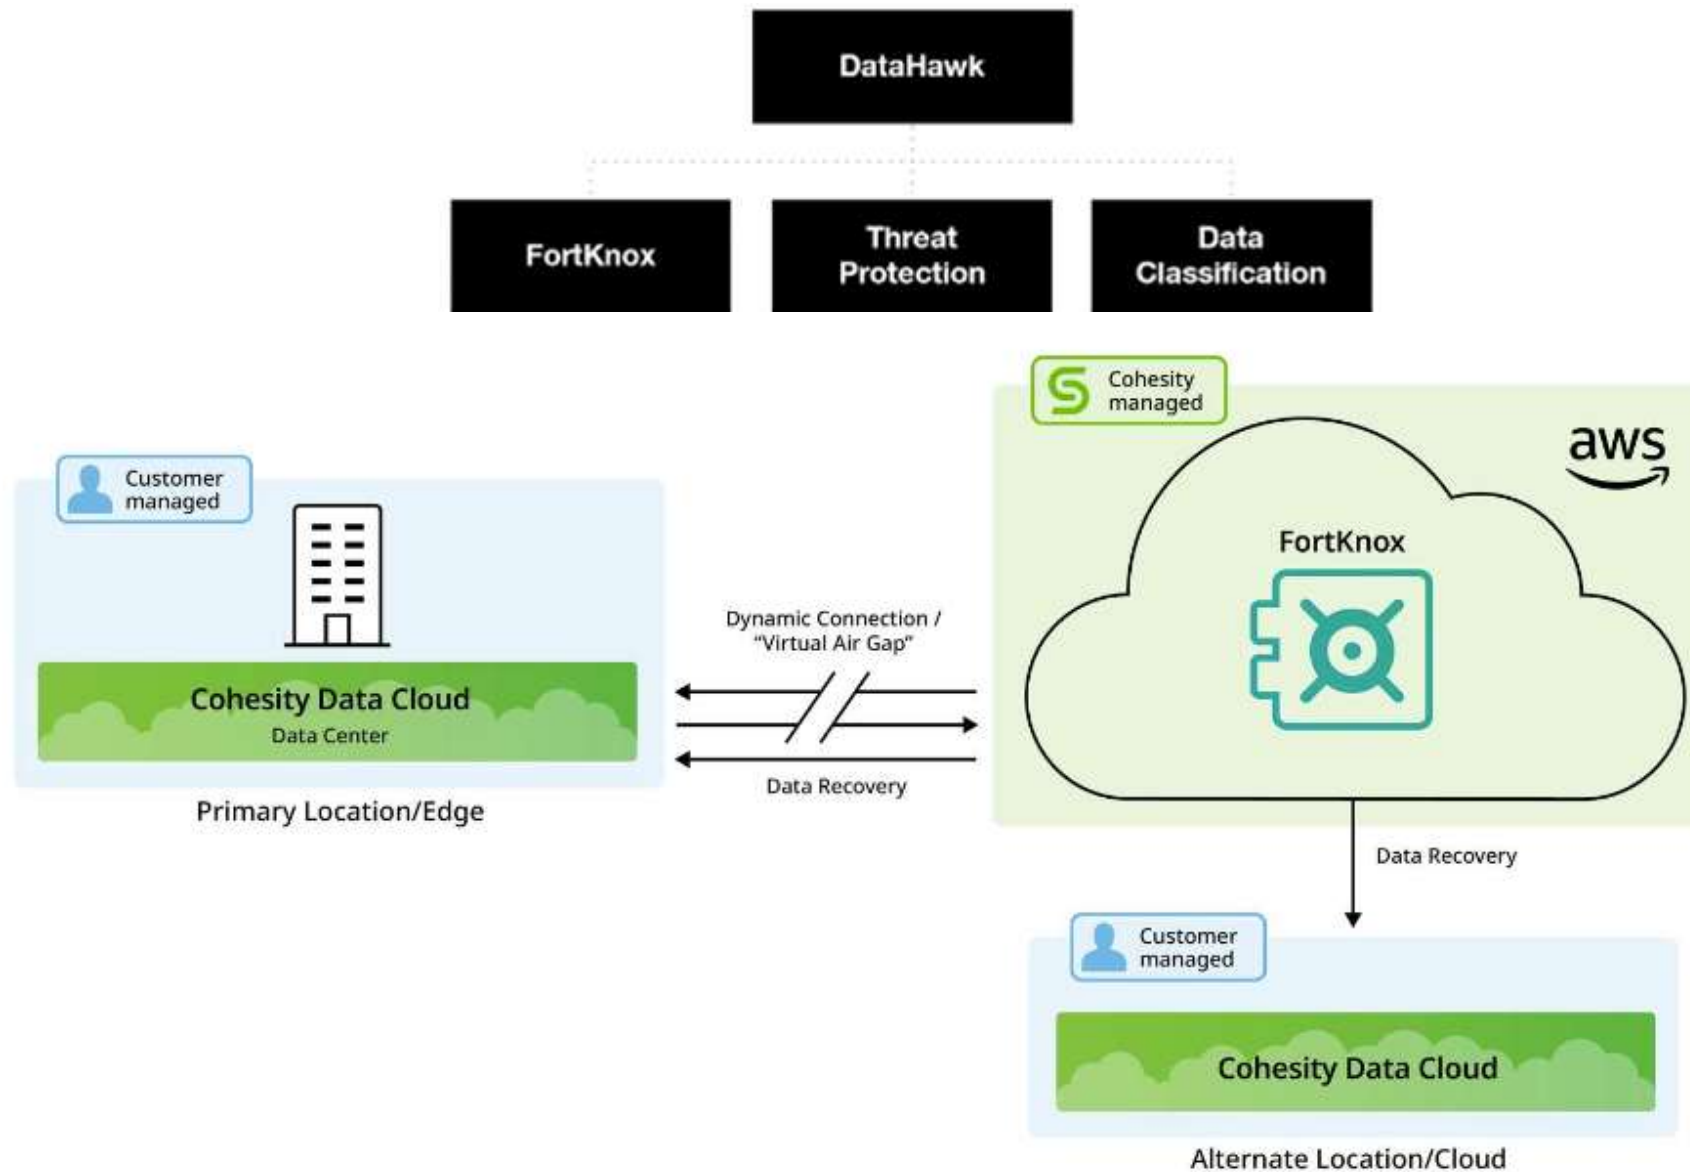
DataHawk

FortKnox

Threat Protection

Data Classification

Customer managed

Cohesity Data Cloud
Data Center

Primary Location/Edge

Dynamic Connection / "Virtual Air Gap"

Data Recovery

Cohesity managed

aws

FortKnox

Data Recovery

Customer managed

Cohesity Data Cloud

Alternate Location/Cloud